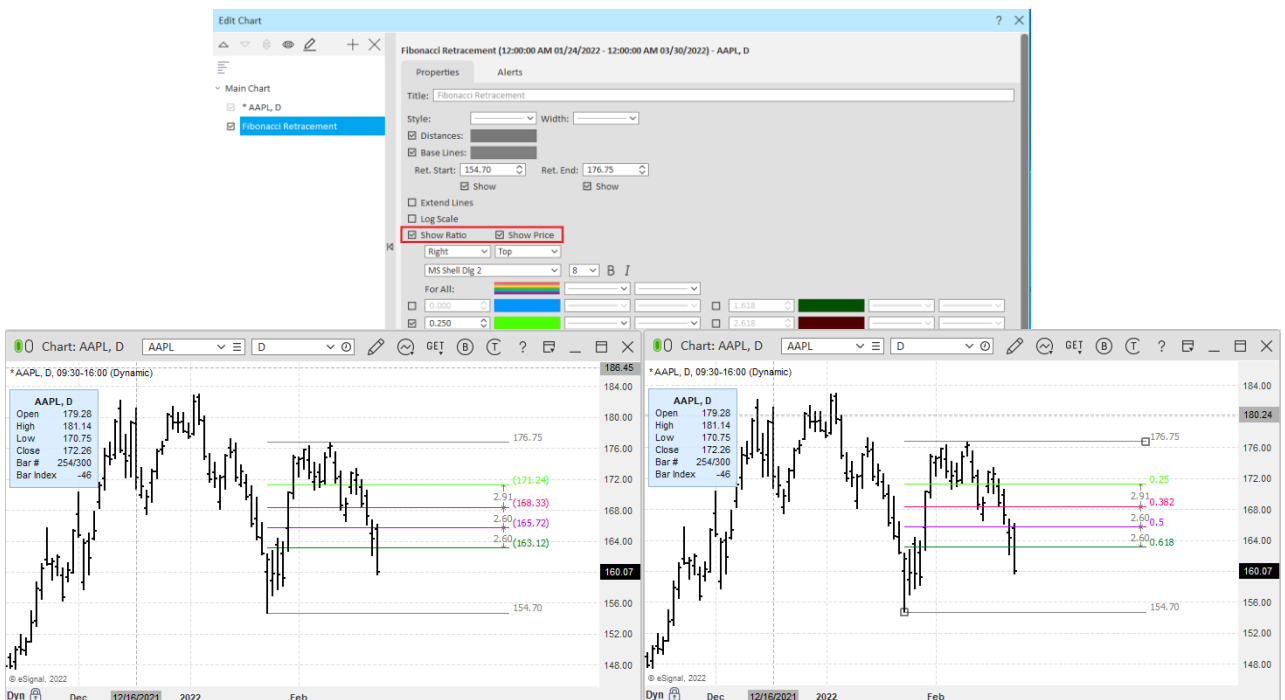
Edit Chart

Main Chart
* AAPL, D
Fibonacci Retracement

Fibonacci Retracement (12:00:00 AM 01/24/2022 - 12:00:00 AM 03/30/2022) - AAPL, D

Properties Alerts

Title: Fibonacci Retracement

Style: Width:

Distances:
Base Lines:
Ret. Start: 154.70 Ret. End: 176.75
Show Show
Extend Lines
Log Scale
Show Ratio Show Price
Right Top
MS Shell Dlg 2 8 B I
For All:
0.000 1.618
0.250 2.618

Chart: AAPL, D AAPL D GET ?

* AAPL, D, 09:30-16:00 (Dynamic)

| AAPL, D | |
|---|---|
| Open | 179.28 |
| High | 181.14 |
| Low | 170.75 |
| Close | 172.26 |
| Bar # | 254/300 |
| Bar Index | -46 |

186.45
184.00
180.00
176.00
172.00
168.00
164.00
160.07
156.00
152.00
148.00

176.75
(171.24)
2.91
(168.33)
2.60
(165.72)
2.60
(163.12)
154.70

© eSignal, 2022
Dyn Dec 12/16/2021 2022 Feb

Chart: AAPL, D AAPL D GET ?

* AAPL, D, 09:30-16:00 (Dynamic)

| AAPL, D | |
|---|---|
| Open | 179.28 |
| High | 181.14 |
| Low | 170.75 |
| Close | 172.26 |
| Bar # | 254/300 |
| Bar Index | -46 |

184.00
180.24
176.00
172.00
168.00
164.00
160.07
156.00
152.00
148.00

176.75
0.25
2.91
0.382
2.60
0.5
2.60
0.618
154.70

© eSignal, 2022
Dyn Dec 12/16/2021 2022 Feb